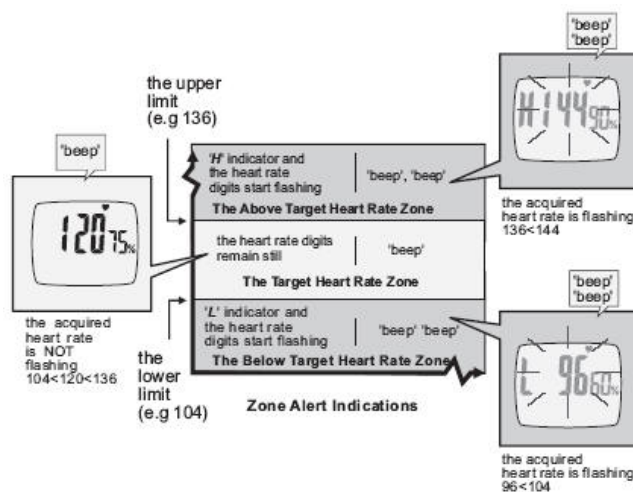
'beep'
'beep'

the upper limit (e.g 136)

'beep'

'H' indicator and the heart rate digits start flashing | 'beep', 'beep'

The Above Target Heart Rate Zone

H 144 90%

the acquired heart rate is flashing 136<144

120 75%

the heart rate digits remain still | 'beep'

The Target Heart Rate Zone

'beep'
'beep'

the acquired heart rate is NOT flashing 104<120<136

'L' indicator and the heart rate digits start flashing | 'beep' 'beep'

The Below Target Heart Rate Zone

the lower limit (e.g 104)

Zone Alert Indications

L 96 60%

the acquired heart rate is flashing 96<104